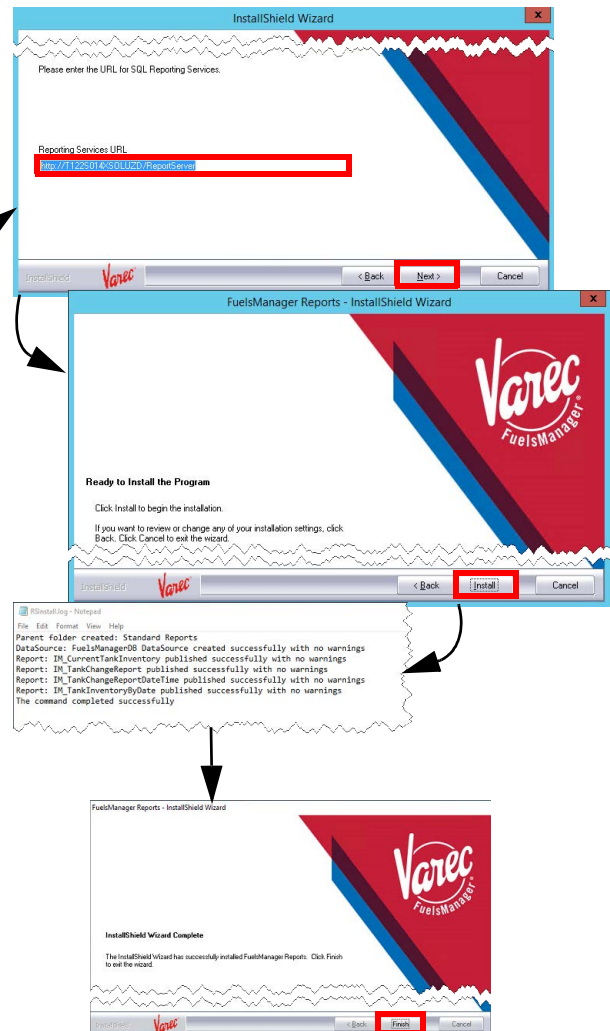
InstallShield Wizard

Please enter the URL for SQL Reporting Services.

Reporting Services URL

http://T122S014\SQL12D/ReportServer

InstallShield Varec < Back Next > Cancel

FuelsManager Reports - InstallShield Wizard

Varec FuelsManager®

Ready to Install the Program

Click Install to begin the installation.

If you want to review or change any of your installation settings, click Back. Click Cancel to exit the wizard.

InstallShield Varec < Back Install Cancel

RSinstall.log - Notepad

File Edit Format View Help

Parent folder created: Standard Reports
DataSource: FuelsManagerDB DataSource created successfully with no warnings
Report: IM_CurrentTankInventory published successfully with no warnings
Report: IM_TankChangeReport published successfully with no warnings
Report: IM_TankChangeReportDateTime published successfully with no warnings
Report: IM_TankInventoryByDate published successfully with no warnings
The command completed successfully

FuelsManager Reports - InstallShield Wizard

Varec FuelsManager®

InstallShield Wizard Complete

The InstallShield Wizard has successfully installed FuelsManager Reports. Click Finish to exit the wizard.

InstallShield Varec < Back Finish Cancel